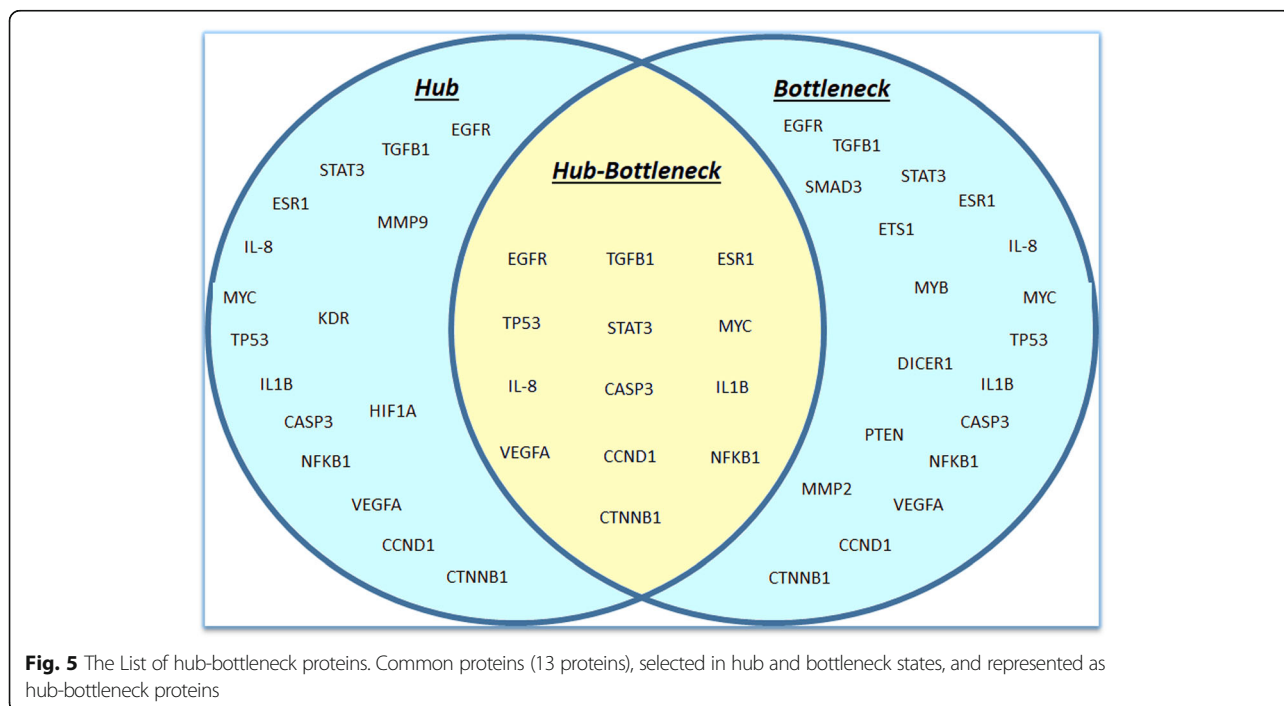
Hub

EGFR
TGFB1
STAT3
ESR1
MMP9
IL-8
MYC
KDR
TP53
IL1B
HIF1A
CASP3
NFKB1
VEGFA
CCND1
CTNNB1

Hub-Bottleneck

EGFR TGFB1 ESR1
TP53 STAT3 MYC
IL-8 CASP3 IL1B
VEGFA CCND1 NFKB1
CTNNB1

Bottleneck

EGFR
TGFB1
SMAD3
STAT3
ESR1
ETS1
IL-8
MYB
MYC
TP53
DICER1
IL1B
CASP3
PTEN
NFKB1
MMP2
VEGFA
CCND1
CTNNB1

Fig. 5 The List of hub-bottleneck proteins. Common proteins (13 proteins), selected in hub and bottleneck states, and represented as hub-bottleneck proteins